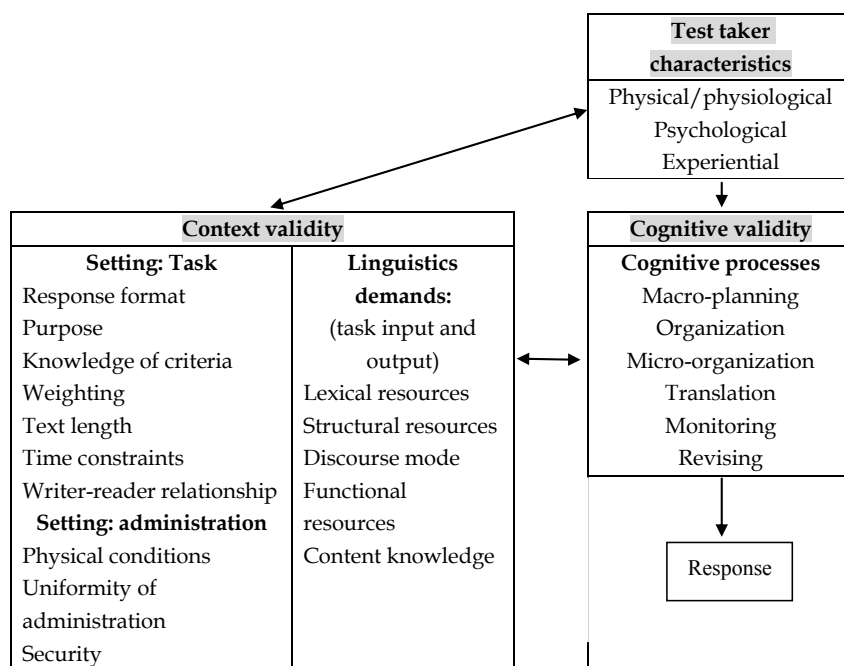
**Test taker characteristics**

Physical/physiological
Psychological
Experiential

**Context validity**

| **Setting: Task** | **Linguistics demands:** |
|---|---|
| Response format | (task input and output) |
| Purpose | Lexical resources |
| Knowledge of criteria | Structural resources |
| Weighting | Discourse mode |
| Text length | Functional resources |
| Time constraints | Content knowledge |
| Writer-reader relationship | |
| **Setting: administration** | |
| Physical conditions | |
| Uniformity of administration | |
| Security | |

**Cognitive validity**

**Cognitive processes**
Macro-planning
Organization
Micro-organization
Translation
Monitoring
Revising

Response